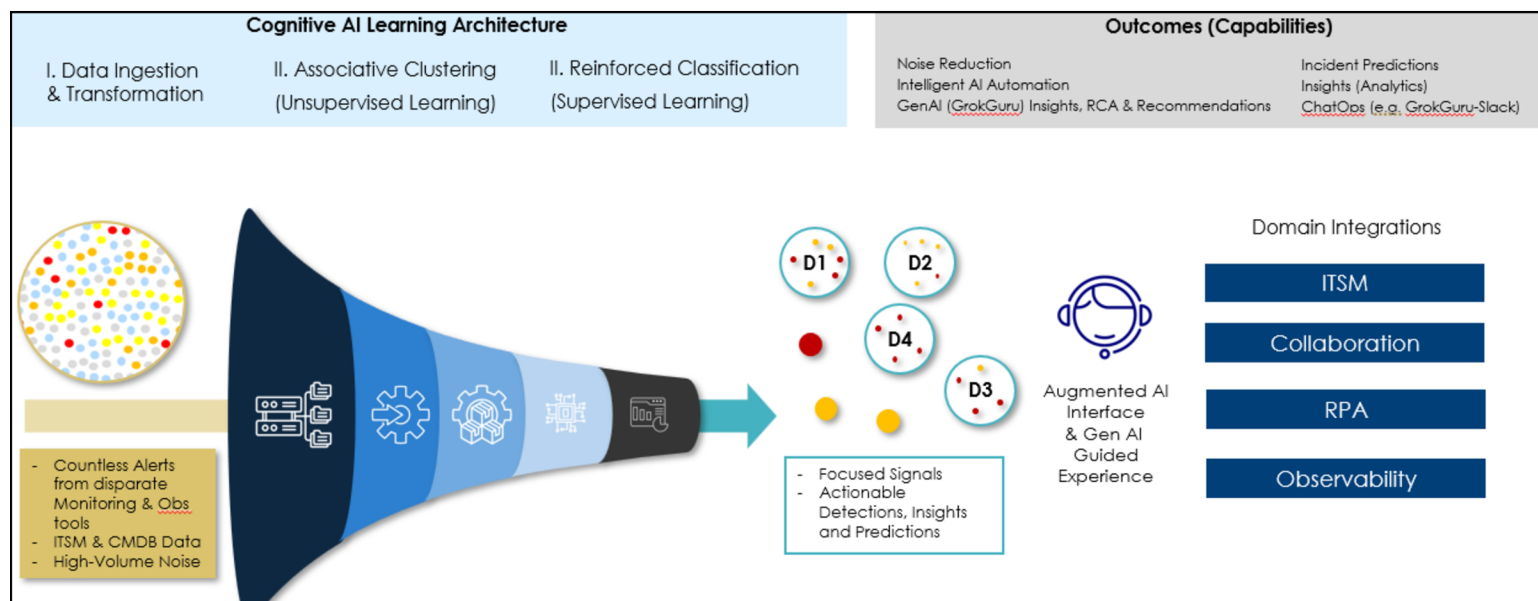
Cognitive AI Learning Architecture

I. Data Ingestion & Transformation

II. Associative Clustering (Unsupervised Learning)

II. Reinforced Classification (Supervised Learning)

Outcomes (Capabilities)

Noise Reduction
Intelligent AI Automation
GenAI (GrokGuru) Insights, RCA & Recommendations

Incident Predictions
Insights (Analytics)
ChatOps (e.g. GrokGuru-Slack)

- Countless Alerts from disparate Monitoring & Obs tools
- ITSM & CMDB Data
- High-Volume Noise

D1
D2
D4
D3

- Focused Signals
- Actionable Detections, Insights and Predictions

Augmented AI Interface & Gen AI Guided Experience

Domain Integrations

ITSM

Collaboration

RPA

Observability